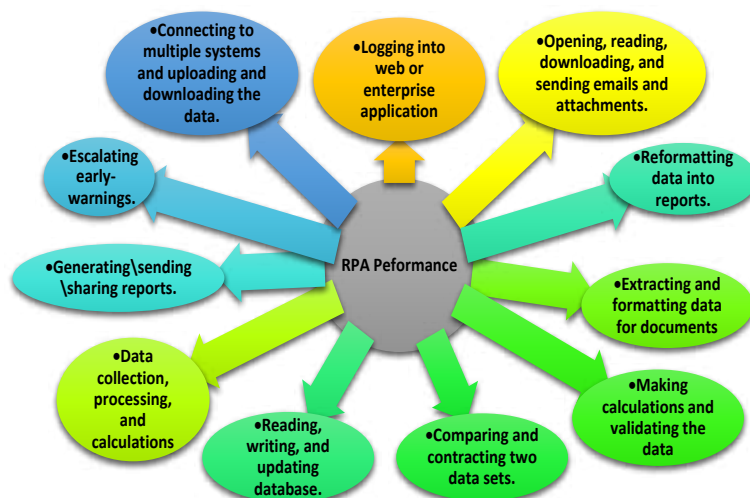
RPA Peformance

•Logging into web or enterprise application

•Opening, reading, downloading, and sending emails and attachments.

•Reformatting data into reports.

•Extracting and formatting data for documents

•Making calculations and validating the data

•Comparing and contracting two data sets.

•Reading, writing, and updating database.

•Data collection, processing, and calculations

•Generating\sending \sharing reports.

•Escalating early-warnings.

•Connecting to multiple systems and uploading and downloading the data.